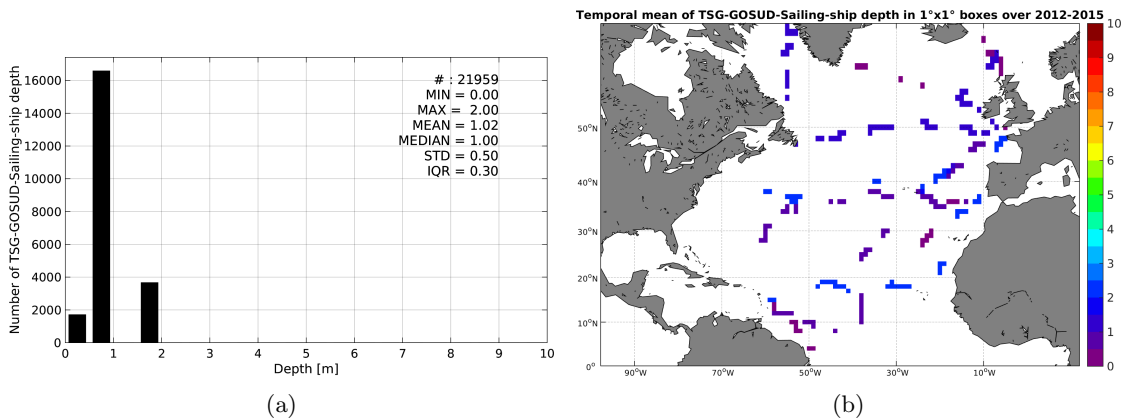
Number of TSG-GOSUD-Sailing-ship depth

16000
14000
12000
10000
8000
6000
4000
2000
0

# : 21959
MIN = 0.00
MAX = 2.00
MEAN = 1.02
MEDIAN = 1.00
STD = 0.50
IQR = 0.30

0 1 2 3 4 5 6 7 8 9 10

Depth [m]

(a)

Temporal mean of TSG-GOSUD-Sailing-ship depth in 1°x1° boxes over 2012-2015

50°N
40°N
30°N
20°N
10°N
0°

90°W 70°W 50°W 30°W 10°W

10
9
8
7
6
5
4
3
2
1
0

(b)